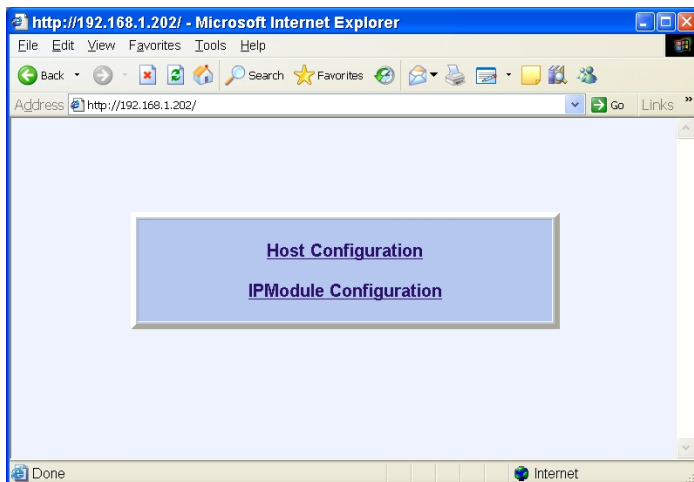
http://192.168.1.202/ - Microsoft Internet Explorer

File Edit View Favorites Tools Help

Back Search Favorites

Address http://192.168.1.202/ Go Links »

Host Configuration

IPModule Configuration

Done Internet